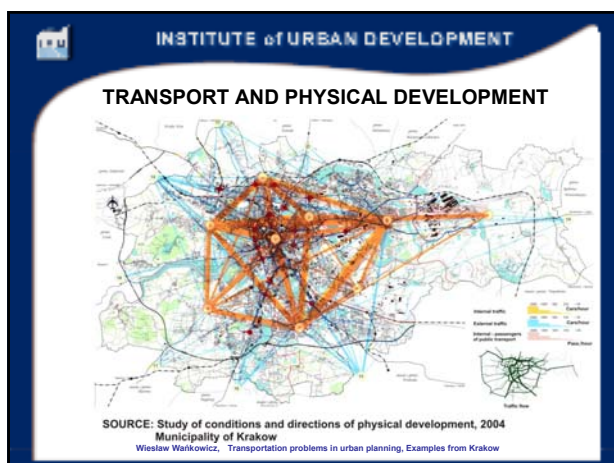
IRM

INSTITUTE of URBAN DEVELOPMENT

TRANSPORT AND PHYSICAL DEVELOPMENT

Internal traffic
External traffic
Internal - passengers of public transport
Cars/hour
Cars/hour
Pass./hour
Traffic flow

SOURCE: Study of conditions and directions of physical development, 2004
Municipality of Krakow

Wiesław Wańkowicz, Transportation problems in urban planning, Examples from Krakow